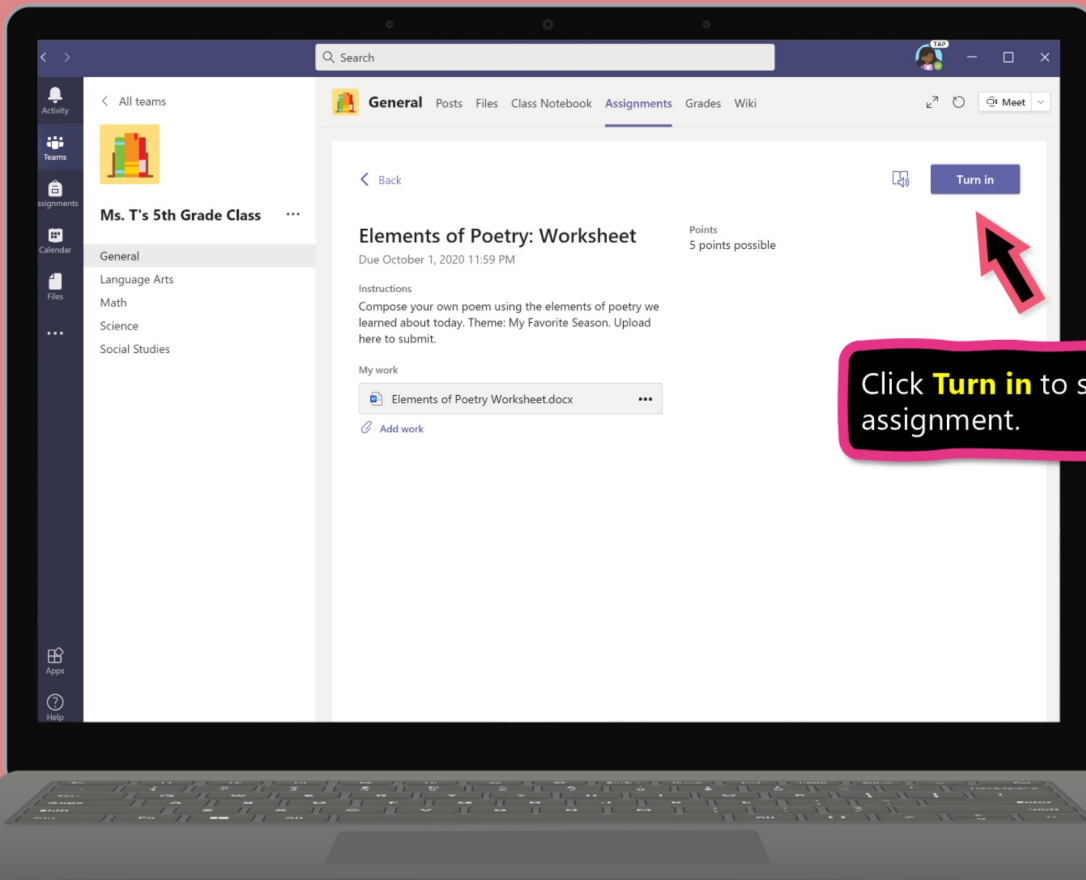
Search

TAP

Activity
Teams
Assignments
Calendar
Files
...
Apps
Help

< All teams

Ms. T's 5th Grade Class ...

General
Language Arts
Math
Science
Social Studies

General Posts Files Class Notebook Assignments Grades Wiki

Meet

< Back

Turn in

Elements of Poetry: Worksheet
Due October 1, 2020 11:59 PM

Points
5 points possible

Instructions
Compose your own poem using the elements of poetry we learned about today. Theme: My Favorite Season. Upload here to submit.

My work
Elements of Poetry Worksheet.docx •••
Add work

Click **Turn in** to s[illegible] assignment.